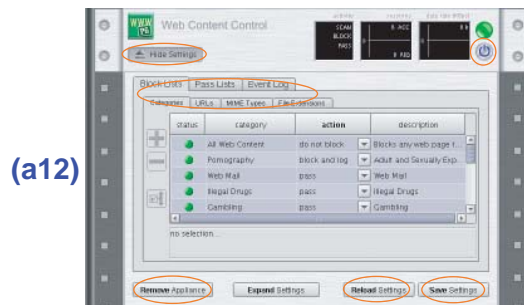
(a12)

Web Content Control

CLEAN
BLOCK
PASS

0 ACC

0 PASS

Hide Settings

Block Lists | Pass Lists | Event Log

Categories | URLs | MIME Types | File Extensions

| status | category | action | description |
|---|---|---|---|
| | All Web Content | do not block | Blocks any web page t... |
| | Pornography | block and log | Adult and Sexually Exp... |
| | Web Mail | pass | Web Mail |
| | Illegal Drugs | pass | Illegal Drugs |
| | Gambling | pass | Gambling |

no selection...

Remove Appliance | Expand Settings | Reload Settings | Save Settings